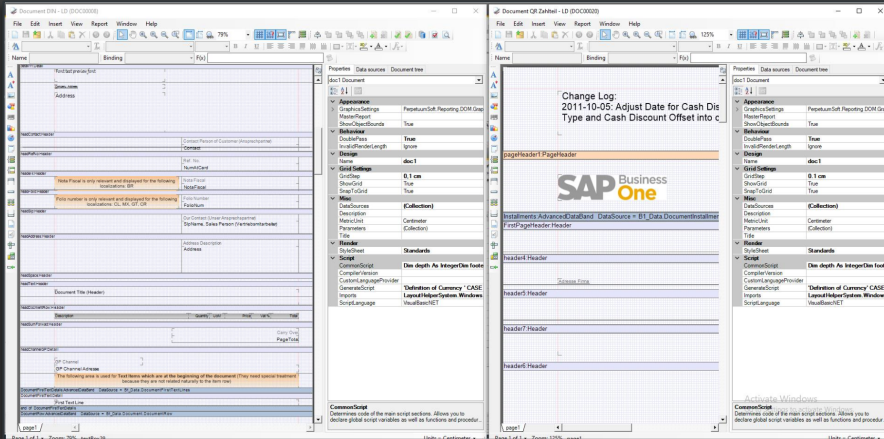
Document DIN - LD (DOC00008)

File Edit Insert View Report Window Help

79%

Name Binding f(x)

First last preview first

Address

Contact Person of Customer (Ansprechpartner)

Contact

Ref. No.

NumAtCard

Note Fiscal is only relevant and displayed for the following localizations: BR

Nota Fiscal

Folio number is only relevant and displayed for the following localizations: CL, MX, GT, CR

Folio Number

FolioNum

Our Contact (Unser Ansprechpartner)

SlpName, Sales Person (Vertriebsmitarbeiter)

Address Description

Address

Document Title (Header)

Description

PageTota

BP Channel

BP Channel Adresse

The following area is used for Text Items which are at the beginning of the document (They need special treatment because they are not related naturally to the item row)

First TextLine

page1

Page 1 of 1 - Zoom: 79%

Properties Data sources Document tree

doc1 Document

Appearance
GraphicsSettings PerpetuumSoft.Reporting.DOM.Grap
MasterReport
ShowObjectBounds True
Behaviour
DoublePass True
InvalidRenderLength Ignore
Design
Name doc1
Grid Settings
GridStep 0,1 cm
ShowGrid True
SnapToGrid True
Misc
DataSources (Collection)
Description
MetricUnit Centimeter
Parameters (Collection)
Title
Render
StyleSheet Standards
Script
CommonScript Dim depth As IntegerDim foote
CompilerVersion
CustomLanguageProvider
GenerateScript 'Definition of Currency ' CASE
Imports LayoutHelperSystem.Windows
ScriptLanguage VisualBasicNET

CommonScript
Determines code of the main script sections. Allows you to declare global script variables as well as functions and procedur

Units = Centimeter

Document QR ZeNeil - LD (DOC00020)

File Edit Insert View Report Window Help

125%

Change Log:
2011-10-05: Adjust Date for Cash Dis Type and Cash Discount Offset into c

pageHeader1:PageHeader

SAP Business One

Installments:AdvancedDataBand DataSource = B1_Data.DocumentInstallmen

FirstPageHeader:Header

header4:Header

header5:Header

header7:Header

header6:Header

page1

Page 1 of 1 - Zoom: 125%

Properties Data sources Document tree

doc1 Document

Appearance
GraphicsSettings PerpetuumSoft.Reporting.DOM.Grap
MasterReport
ShowObjectBounds True
Behaviour
DoublePass True
InvalidRenderLength Ignore
Design
Name doc1
Grid Settings
GridStep 0,1 cm
ShowGrid True
SnapToGrid True
Misc
DataSources (Collection)
Description
MetricUnit Centimeter
Parameters (Collection)
Title
Render
StyleSheet Standards
Script
CommonScript Dim depth As IntegerDim foot
CompilerVersion
CustomLanguageProvider
GenerateScript 'Definition of Currency ' CASE
Imports LayoutHelperSystem.Window
ScriptLanguage VisualBasicNET

Activate Windows

CommonScript
Determines code of the main script sections. Allows you to declare global script variables as well as functions and procedur

Units = Centimeter